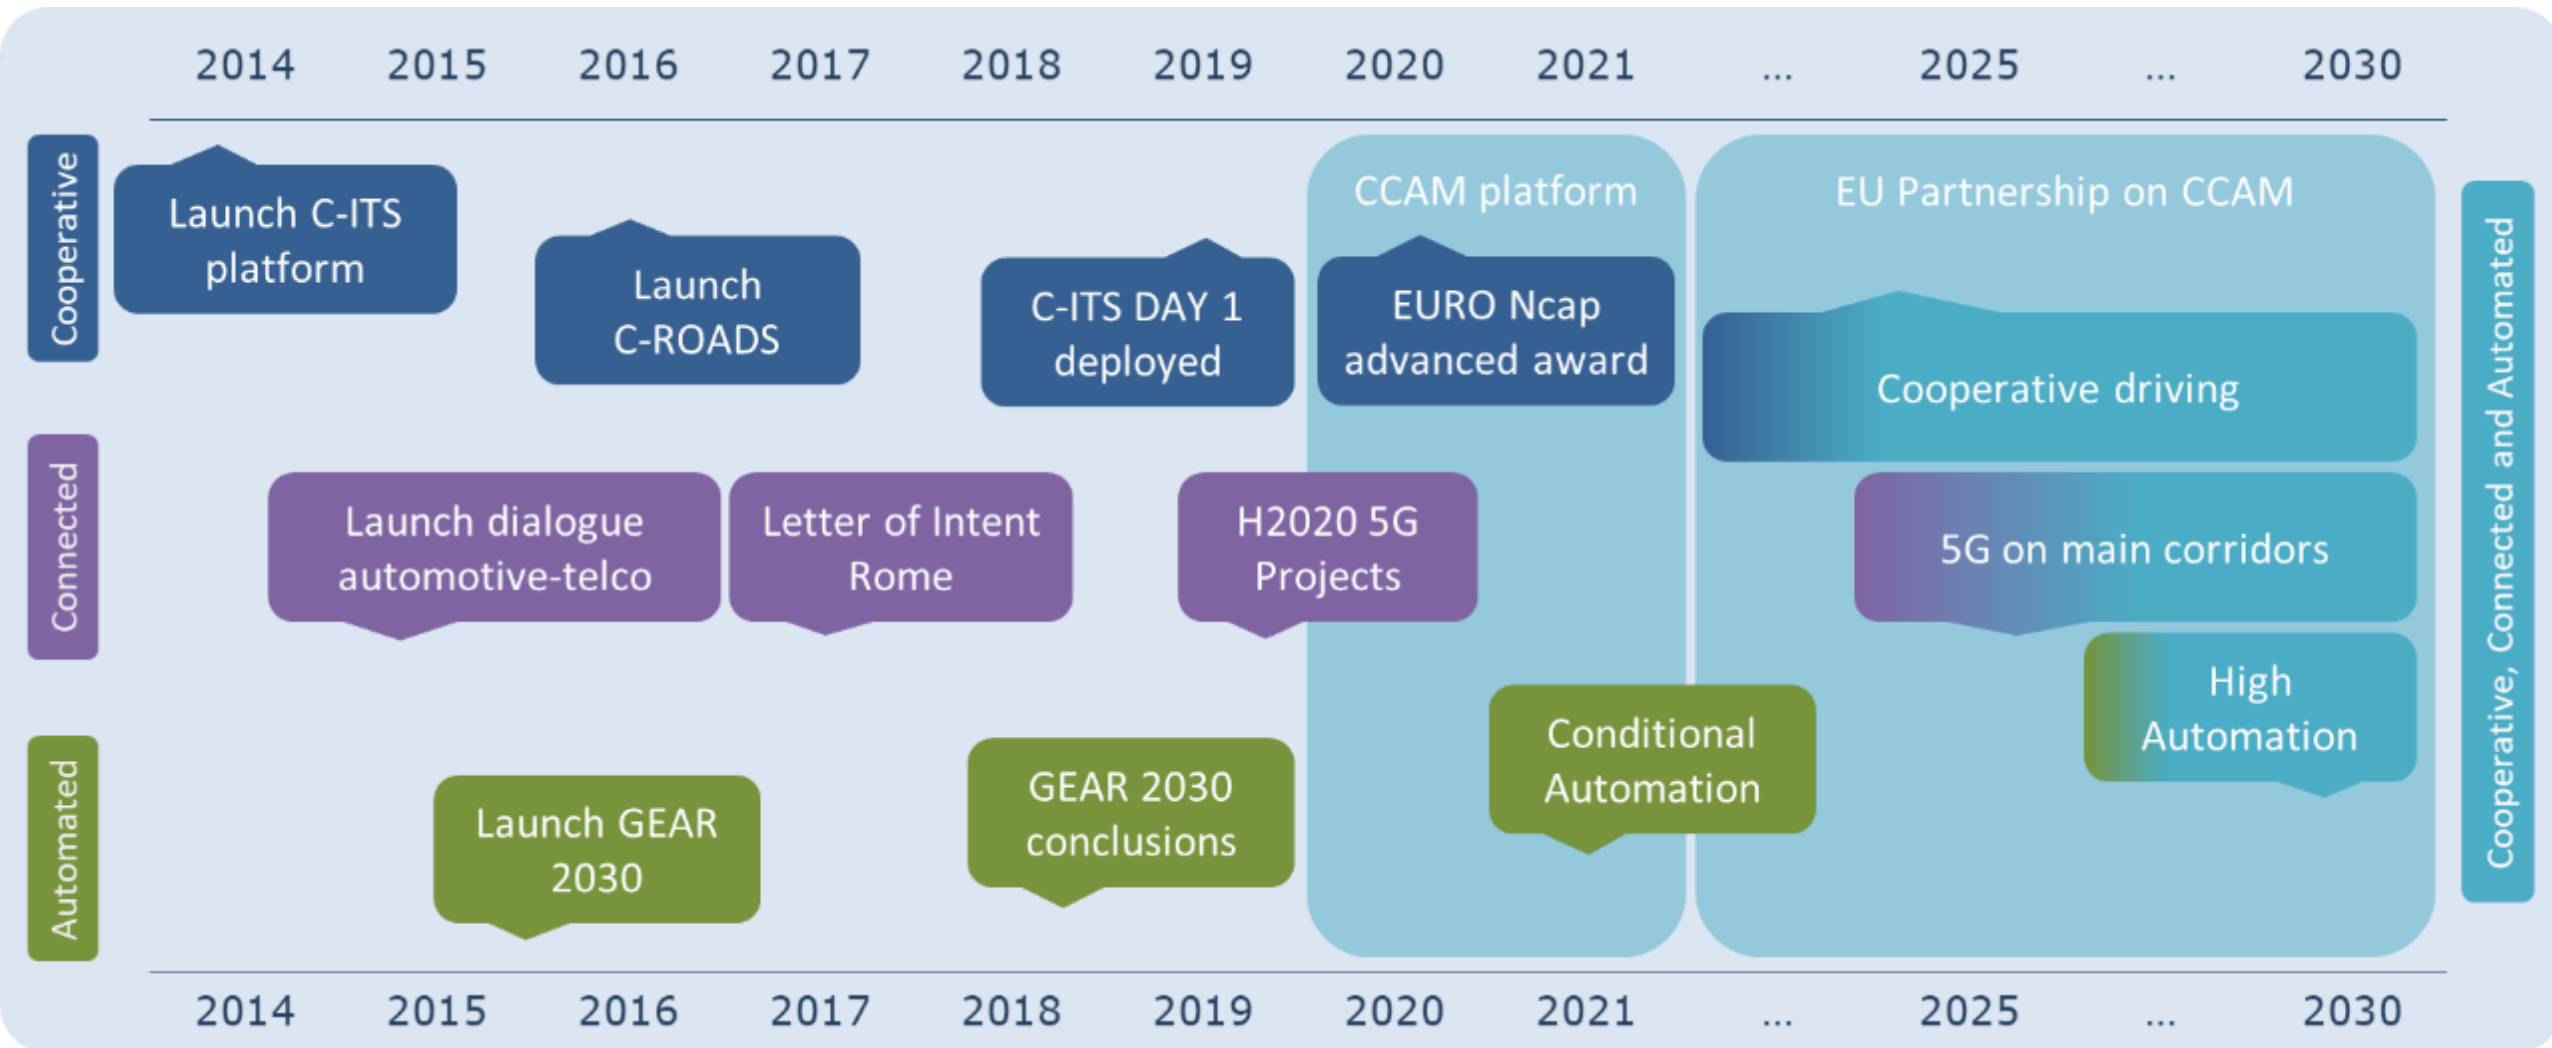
2014 2015 2016 2017 2018 2019 2020 2021 ... 2025 ... 2030

Cooperative

Launch C-ITS platform

Launch C-ROADS

C-ITS DAY 1 deployed

CCAM platform

EURO Ncap advanced award

EU Partnership on CCAM

Cooperative driving

Connected

Launch dialogue automotive-telco

Letter of Intent Rome

H2020 5G Projects

5G on main corridors

High Automation

Automated

Launch GEAR 2030

GEAR 2030 conclusions

Conditional Automation

Cooperative, Connected and Automated

2014 2015 2016 2017 2018 2019 2020 2021 ... 2025 ... 2030